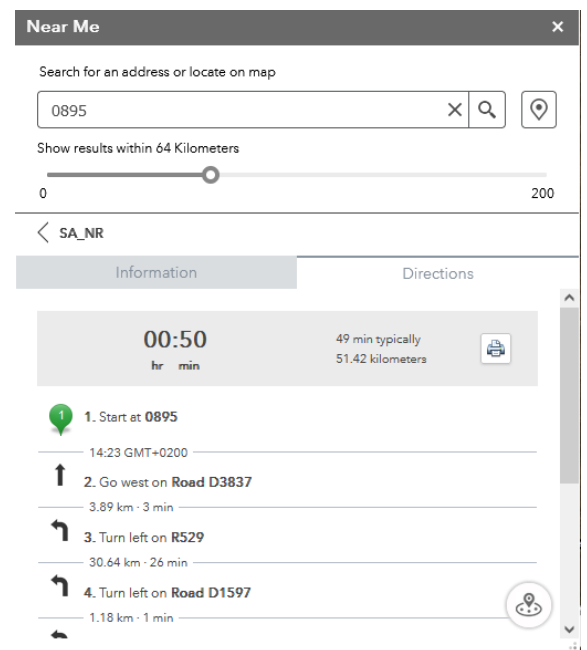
Near Me ×

Search for an address or locate on map

0895

Show results within 64 Kilometers

0 200

SA_NR

Information Directions

00:50
hr min

49 min typically
51.42 kilometers

1 1. Start at **0895**

14:23 GMT+0200

2. Go west on **Road D3837**

3.89 km · 3 min

3. Turn left on **R529**

30.64 km · 26 min

4. Turn left on **Road D1597**

1.18 km · 1 min